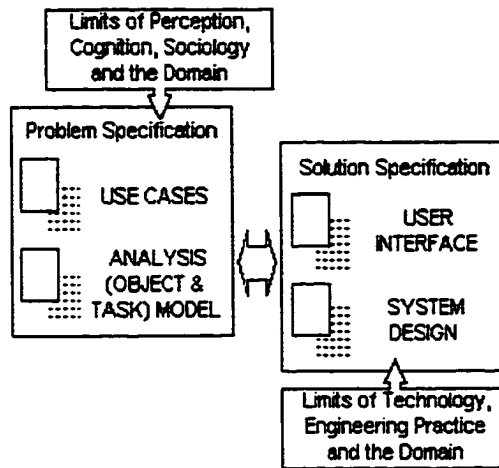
Limits of Perception, Cognition, Sociology and the Domain

Problem Specification

USE CASES

ANALYSIS (OBJECT & TASK) MODEL

Solution Specification

USER INTERFACE

SYSTEM DESIGN

Limits of Technology, Engineering Practice and the Domain